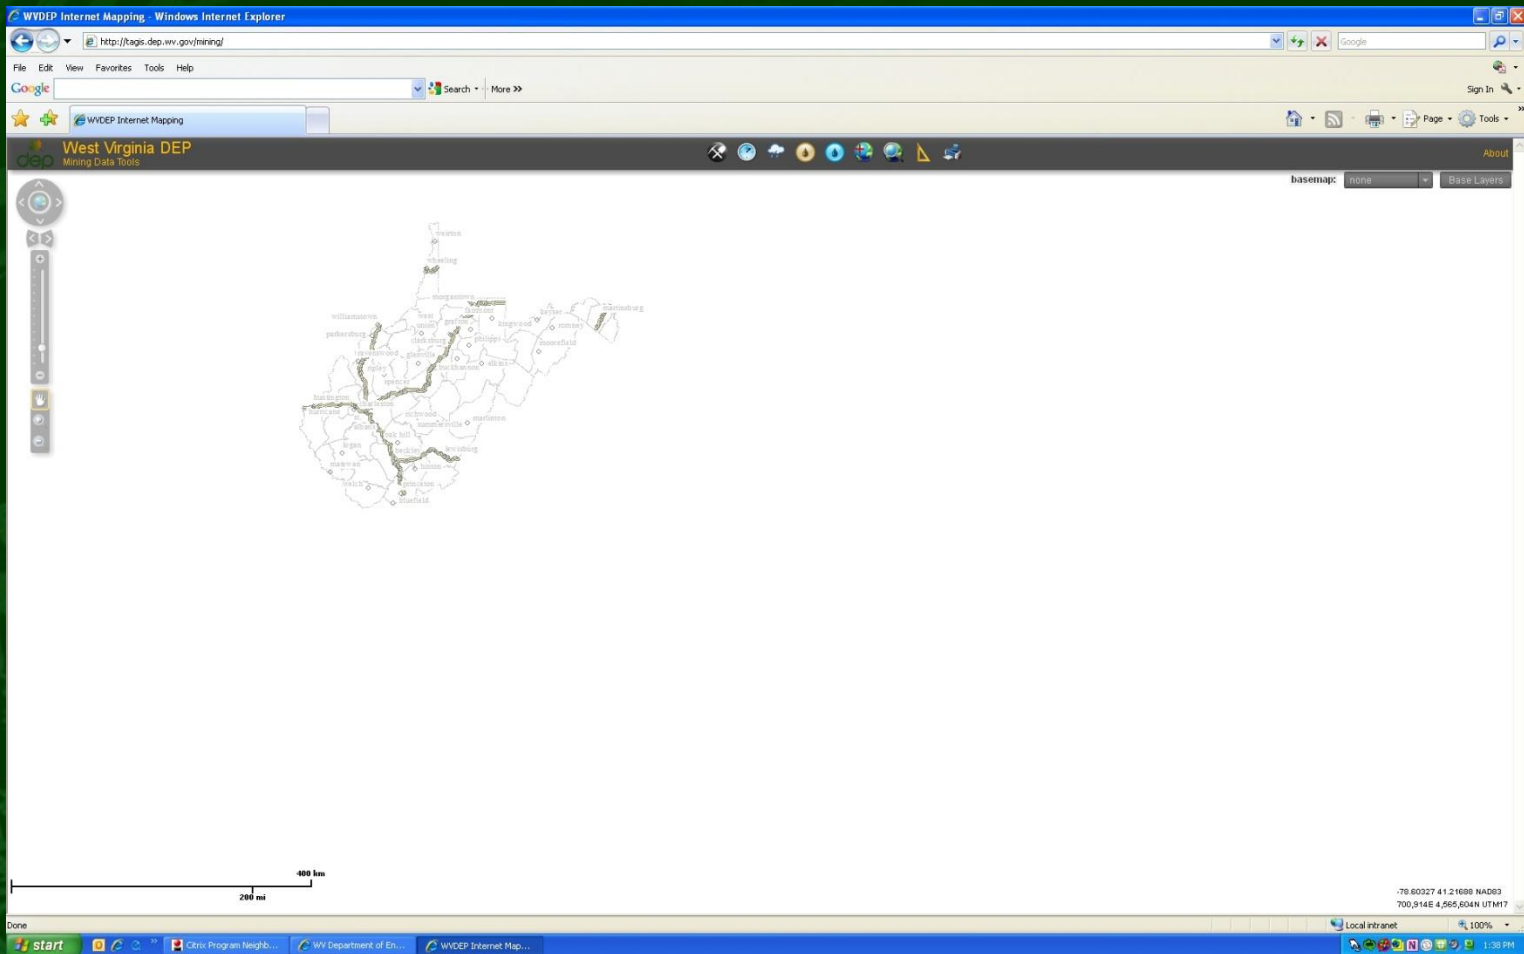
WVDEP Internet Mapping - Windows Internet Explorer

http://tagis.dep.wv.gov/mining/

Google

File Edit View Favorites Tools Help

Google

Search More »

Sign In

WVDEP Internet Mapping

Page Tools

dep West Virginia DEP
Mining Data Tools

About

basemap: none Base Layers

weirton
wheeling
morgantown
fairmont
kingwood
keyser
martinsburg
williamstown
parkersburg
west union
grafton
romney
clarksburg
philippi
moorefield
ravenswood
glenville
ripley
buckhannon
elkins
spencer
huntington
charleston
hamlin
richwood
marlinton
summersville
fayetteville
logan
oak hill
beckley
lewisburg
mullens
hinton
welch
princeton
bluefield

400 km
200 mi

-78.60327 41.21688 NAD83
700,914E 4,565,604N UTM17

Done

Local intranet

100%

start

Citrix Program Neighb...

WV Department of En...

WVDEP Internet Map...

1:38 PM